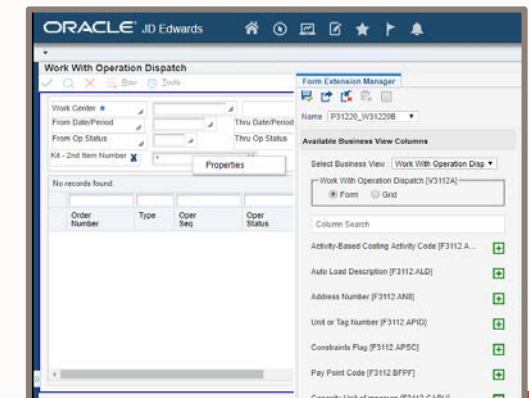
ORACLE JD Edwards

Work With Operation Dispatch

Row Tools

Work Center *
From Date/Period
From Op Status
Kit - 2nd Item Number
Thru Date/Period
Thru Op Status

Properties

No records found.

| Order Number | Type | Oper Seq | Oper Status |
|---|---|---|---|

Form Extension Manager

Name P31220_W31220B

Available Business View Columns

Select Business View : Work With Operation Disp

Work With Operation Dispatch [V3112A]
Form Grid

Column Search

Activity-Based Costing Activity Code [F3112.A...
Auto Load Description [F3112.ALD]
Address Number [F3112.AN8]
Unit or Tag Number [F3112.APID]
Constraints Flag [F3112.APSC]
Pay Point Code [F3112.BFPF]
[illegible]